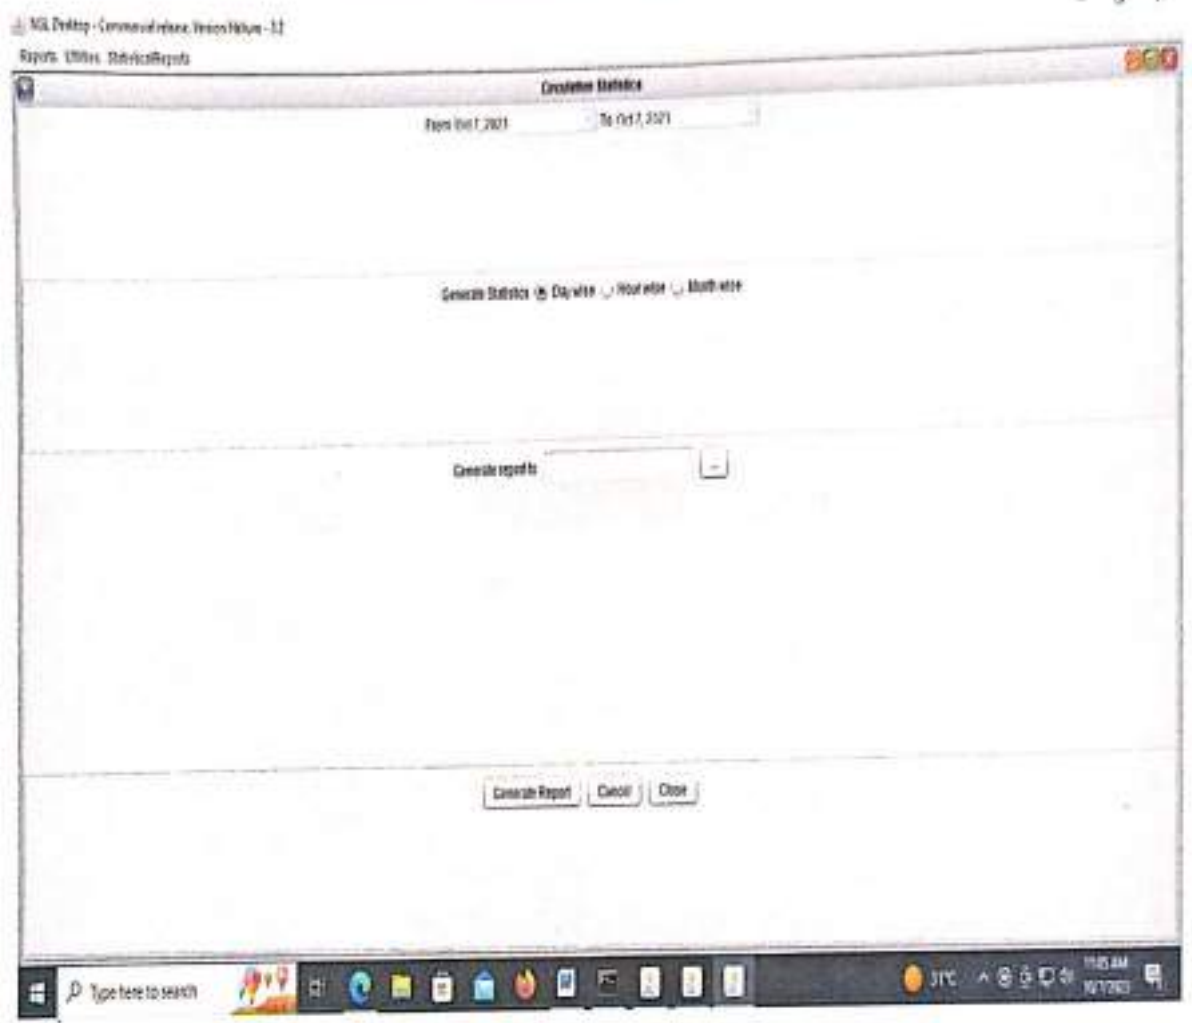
NGL Desktop - Commercial release Version Helium - 3.2

Reports Utilities StatisticalReports

Circulation Statistics

From Oct 7, 2021 To Oct 7, 2021

Generate Statistics Day wise Hour wise Month wise

Generate report to

Generate Report Cancel Close

Type here to search

31°C

11:05 AM
10/7/2021